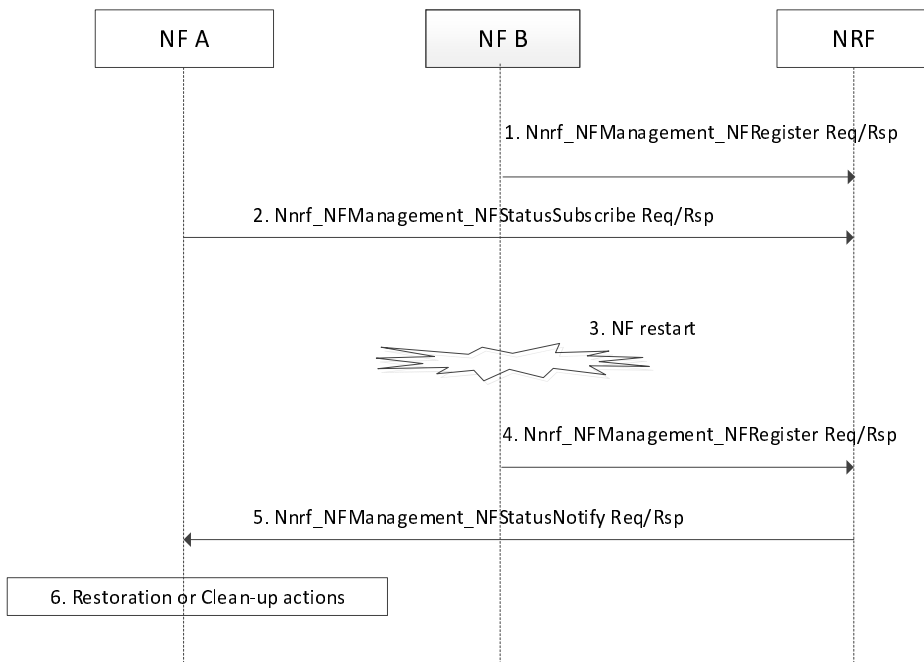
NF A

NF B

NRF

1. Nnrf_NFManagement_NFRegister Req/Rsp

2. Nnrf_NFManagement_NFStatusSubscribe Req/Rsp

3. NF restart

4. Nnrf_NFManagement_NFRegister Req/Rsp

5. Nnrf_NFManagement_NFStatusNotify Req/Rsp

6. Restoration or Clean-up actions